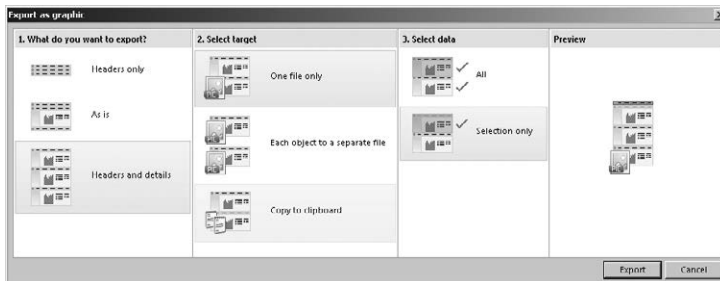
Export as graphic

1. What do you want to export?

Headers only

As is

Headers and details

2. Select target

One file only

Each object to a separate file

Copy to clipboard

3. Select data

All

Selection only

Preview

Export

Cancel